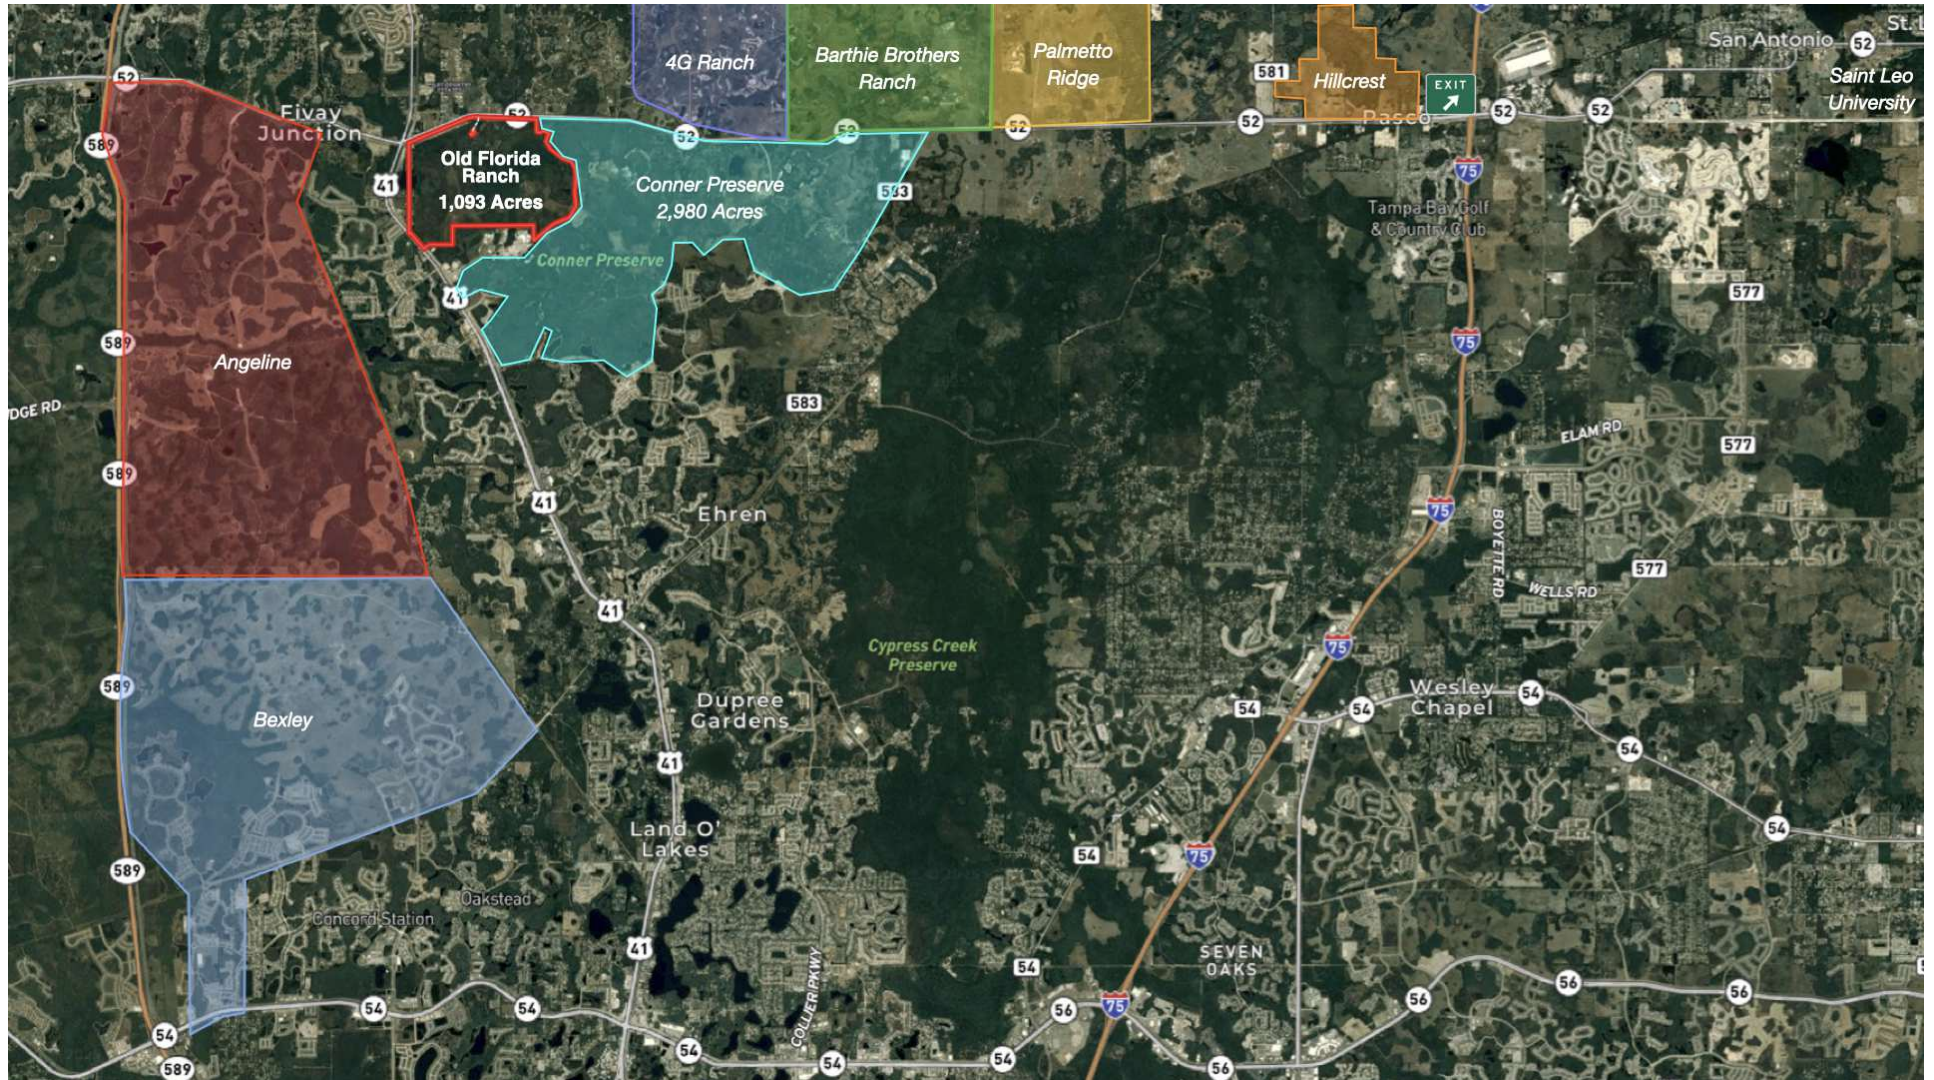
4G Ranch
Barthie Brothers Ranch
Palmetto Ridge
581
Hillcrest
EXIT
San Antonio
52
St. L
Saint Leo University
52
589
Fivay Junction
52
52
52
52
52
Pasco
52
52
Old Florida Ranch
1,093 Acres
41
Conner Preserve
2,980 Acres
583
75
Tampa Bay Golf & Country Club
Conner Preserve
41
589
Angeline
577
75
DGE RD
583
ELAM RD
577
589
41
75
Ehren
BOYETTE RD
WELLS RD
577
41
75
Cypress Creek Preserve
589
Bexley
Dupree Gardens
Wesley Chapel
54
54
54
54
41
54
Land O' Lakes
54
75
589
Oakstead
Concord Station
SEVEN OAKS
41
54
54
54
56
75
56
56
56
54
54
COLLIER PKWY
54
54
56
589